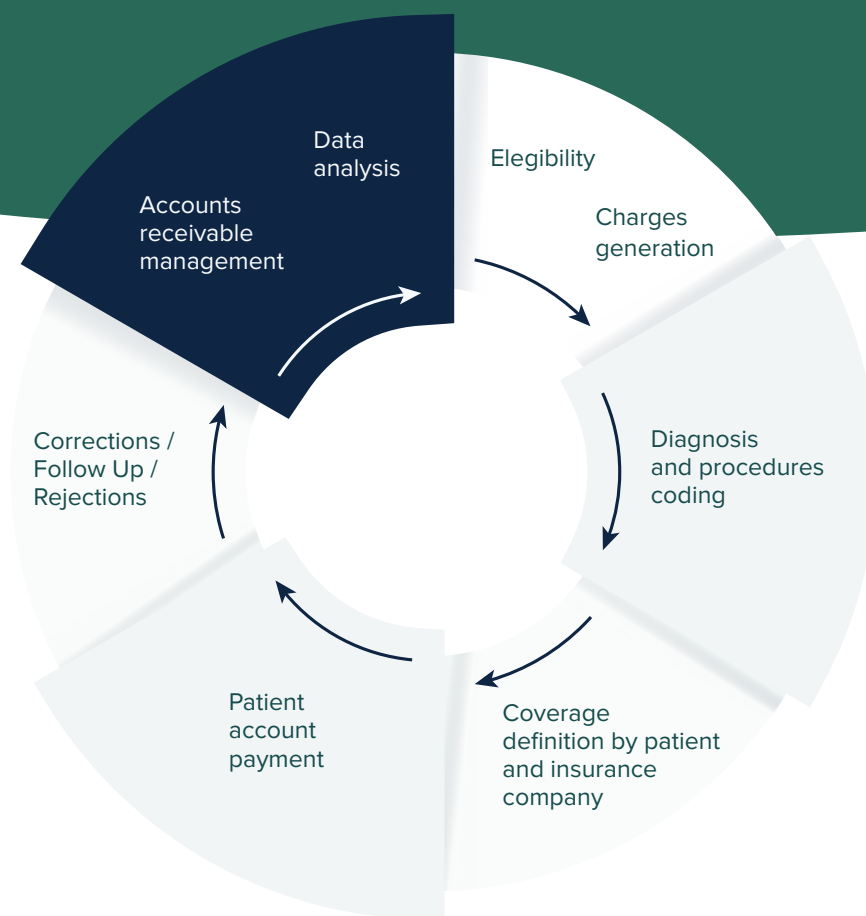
Data analysis

Accounts receivable management

Elegibility

Charges generation

Diagnosis and procedures coding

Coverage definition by patient and insurance company

Patient account payment

Corrections / Follow Up / Rejections